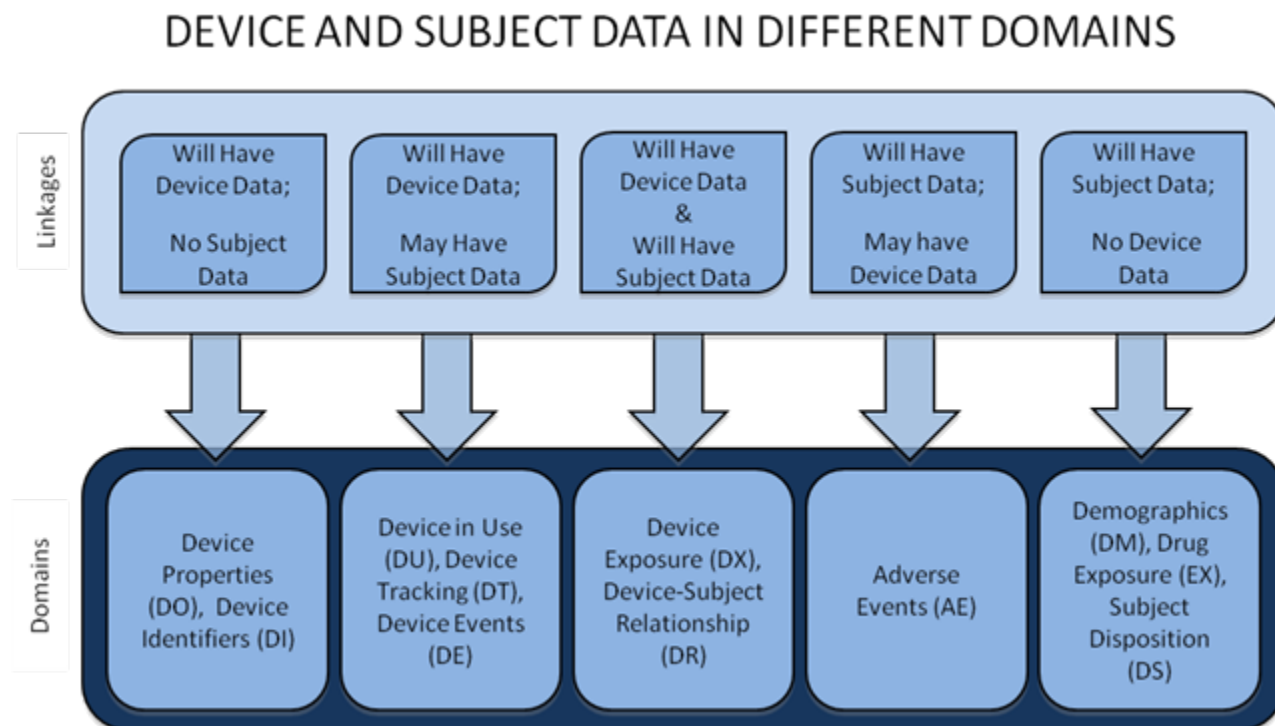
DEVICE AND SUBJECT DATA IN DIFFERENT DOMAINS

Linkages

Will Have Device Data; No Subject Data

Will Have Device Data; May Have Subject Data

Will Have Device Data & Will Have Subject Data

Will Have Subject Data; May have Device Data

Will Have Subject Data; No Device Data

Domains

Device Properties (DO), Device Identifiers (DI)

Device in Use (DU), Device Tracking (DT), Device Events (DE)

Device Exposure (DX), Device-Subject Relationship (DR)

Adverse Events (AE)

Demographics (DM), Drug Exposure (EX), Subject Disposition (DS)